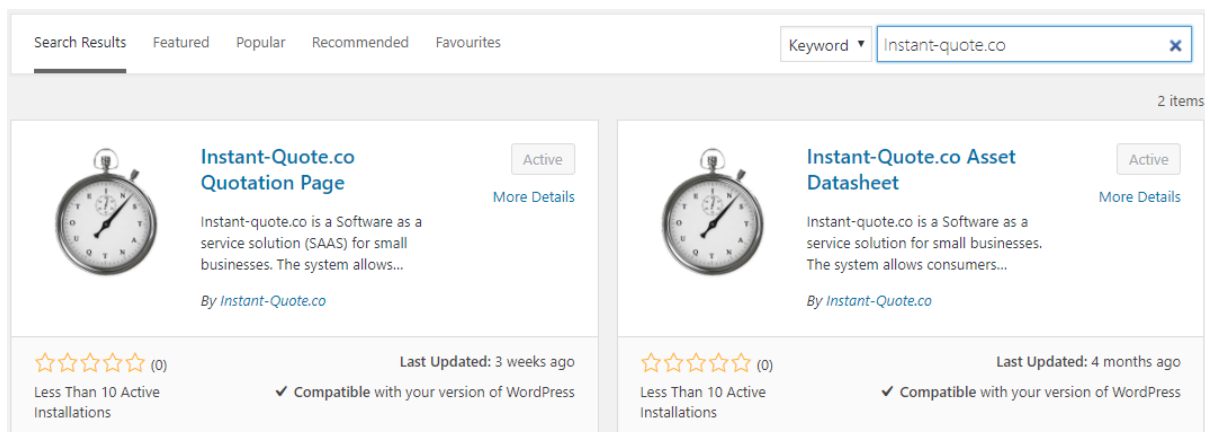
Search Results Featured Popular Recommended Favourites

Keyword ▾ Instant-quote.co ✕

2 items

Instant-Quote.co Quotation Page

Active

More Details

Instant-quote.co is a Software as a service solution (SAAS) for small businesses. The system allows...

By Instant-Quote.co

(0)

Less Than 10 Active Installations

Last Updated: 3 weeks ago

✔ Compatible with your version of WordPress

Instant-Quote.co Asset Datasheet

Active

More Details

Instant-quote.co is a Software as a service solution for small businesses. The system allows consumers...

By Instant-Quote.co

(0)

Less Than 10 Active Installations

Last Updated: 4 months ago

✔ Compatible with your version of WordPress